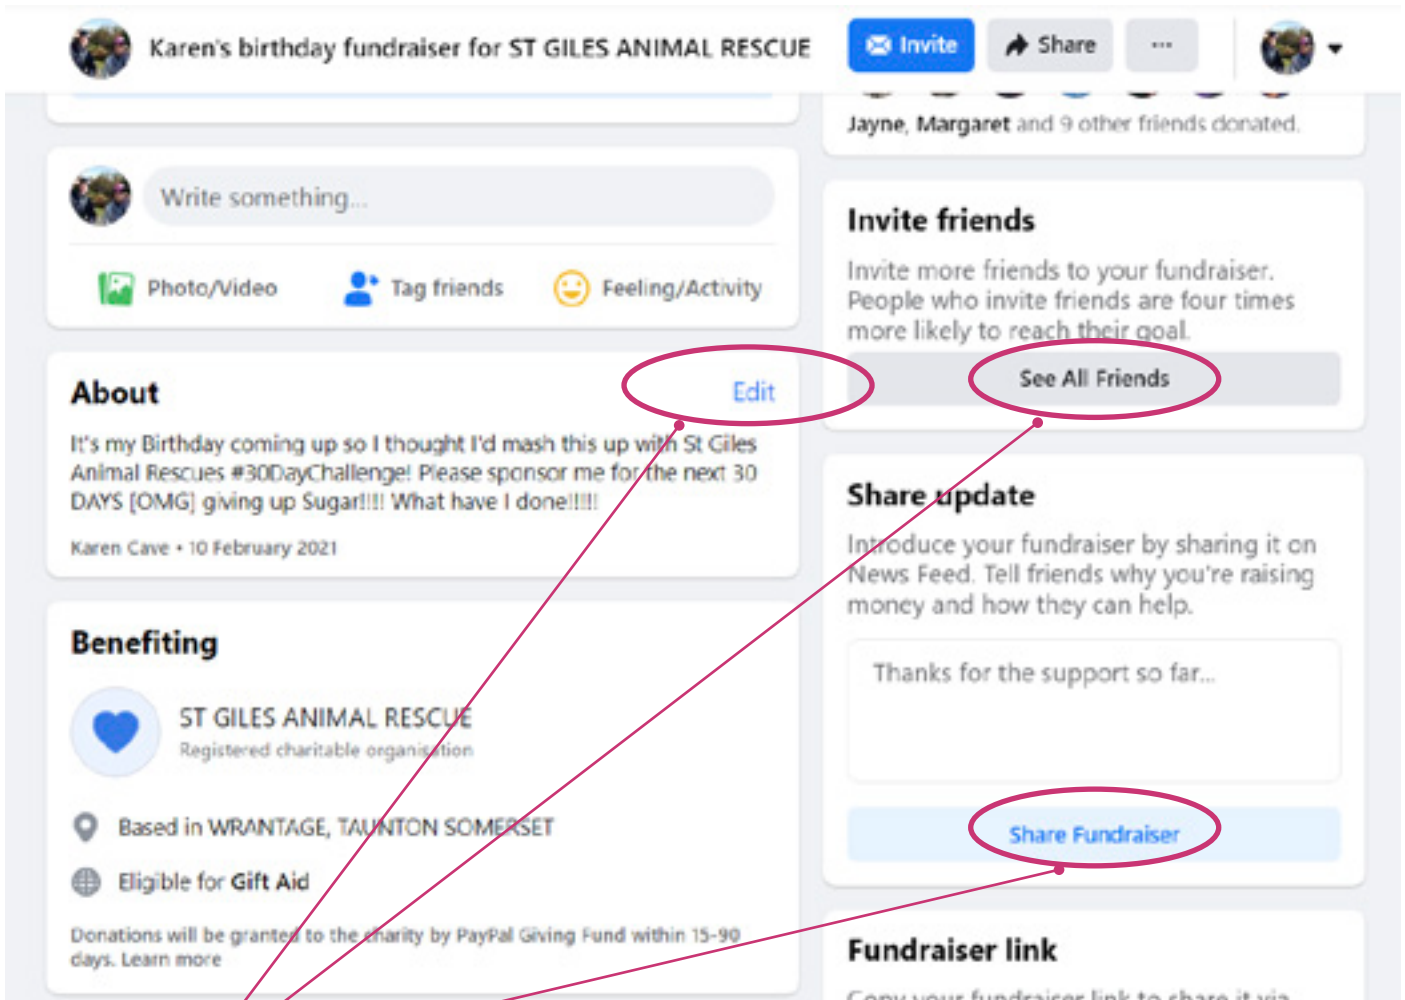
Karen's birthday fundraiser for ST GILES ANIMAL RESCUE

Invite

Share

...

Jayne, Margaret and 9 other friends donated.

Write something...

Photo/Video

Tag friends

Feeling/Activity

Invite friends

Invite more friends to your fundraiser. People who invite friends are four times more likely to reach their goal.

See All Friends

About

Edit

It's my Birthday coming up so I thought I'd mash this up with St Giles Animal Rescues #30DayChallenge! Please sponsor me for the next 30 DAYS [OMG] giving up Sugar!!!! What have I done!!!!

Karen Cave • 10 February 2021

Share update

Introduce your fundraiser by sharing it on News Feed. Tell friends why you're raising money and how they can help.

Thanks for the support so far...

Benefiting

ST GILES ANIMAL RESCUE

Registered charitable organisation

Based in WRANTAGE, TAUNTON SOMERSET

Eligible for Gift Aid

Share Fundraiser

Donations will be granted to the charity by PayPal Giving Fund within 15-90 days. Learn more

Fundraiser link

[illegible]